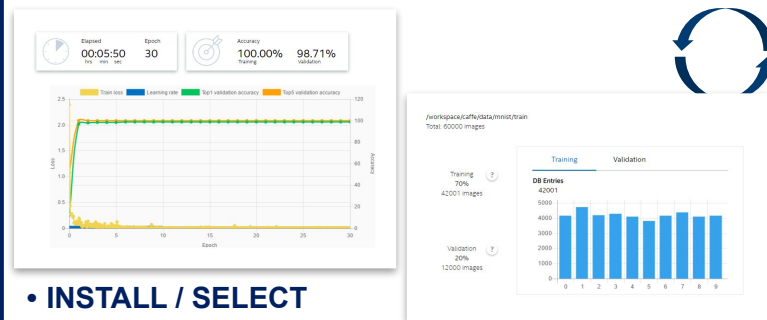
Elapsed
00:05:50
hrs min sec

Epoch
30

Accuracy
100.00%
Training

98.71%
Validation

Train loss
Learning rate
Top1 validation accuracy
Top5 validation accuracy

2.5
2
1.5
1
0.5
0
Loss

120
100
80
60
40
20
0
Accuracy

0 5 10 15 20 25 30
Epoch

/workspace/caffe/data/mnist/train
Total: 60000 images

Training
70%
42001 images

Validation
20%
12000 images

Training
Validation

DB Entries
42001

5000
4000
3000
2000
1000
0

0 1 2 3 4 5 6 7 8 9

• INSTALL / SELECT